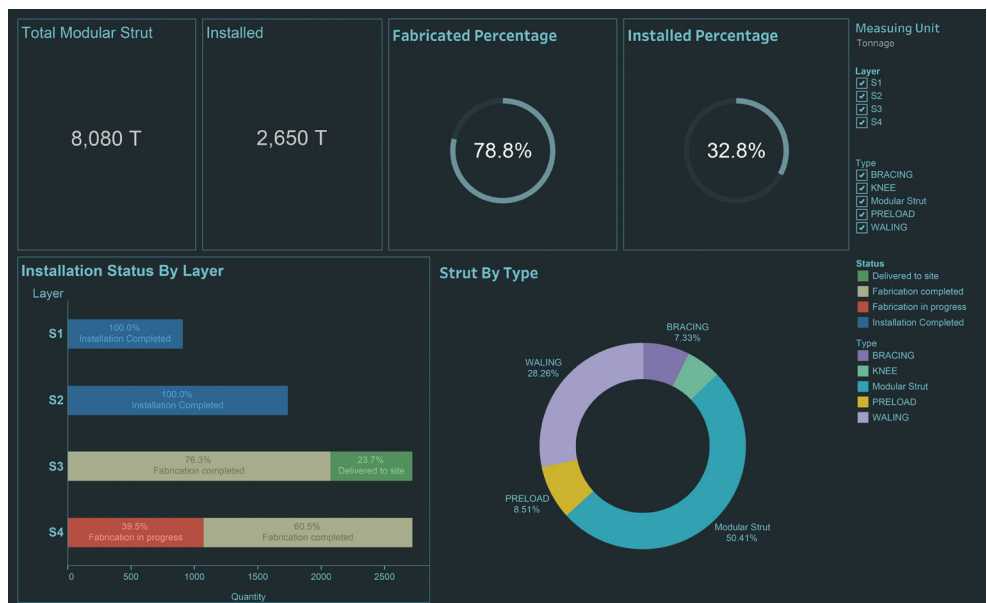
Total Modular Strut

8,080 T

Installed

2,650 T

Fabricated Percentage

78.8%

Installed Percentage

32.8%

Measuing Unit
Tonnage

Layer
S1
S2
S3
S4

Type
BRACING
KNEE
Modular Strut
PRELOAD
WALING

Installation Status By Layer

Layer

S1 100.0% Installation Completed

S2 100.0% Installation Completed

S3 76.3% Fabrication completed 23.7% Delivered to site

S4 39.5% Fabrication in progress 60.5% Fabrication completed

0 500 1000 1500 2000 2500
Quantity

Strut By Type

BRACING 7.33%
WALING 28.26%
PRELOAD 8.51%
Modular Strut 50.41%

Status
Delivered to site
Fabrication completed
Fabrication in progress
Installation Completed

Type
BRACING
KNEE
Modular Strut
PRELOAD
WALING